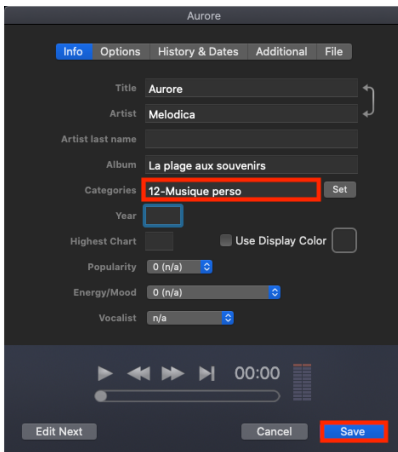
Aurore

Info Options History & Dates Additional File

Title Aurore
Artist Melodica
Artist last name
Album La plage aux souvenirs
Categories 12-Musique perso Set
Year
Highest Chart Use Display Color
Popularity 0 (n/a)
Energy/Mood 0 (n/a)
Vocalist n/a

00:00

Edit Next Cancel Save